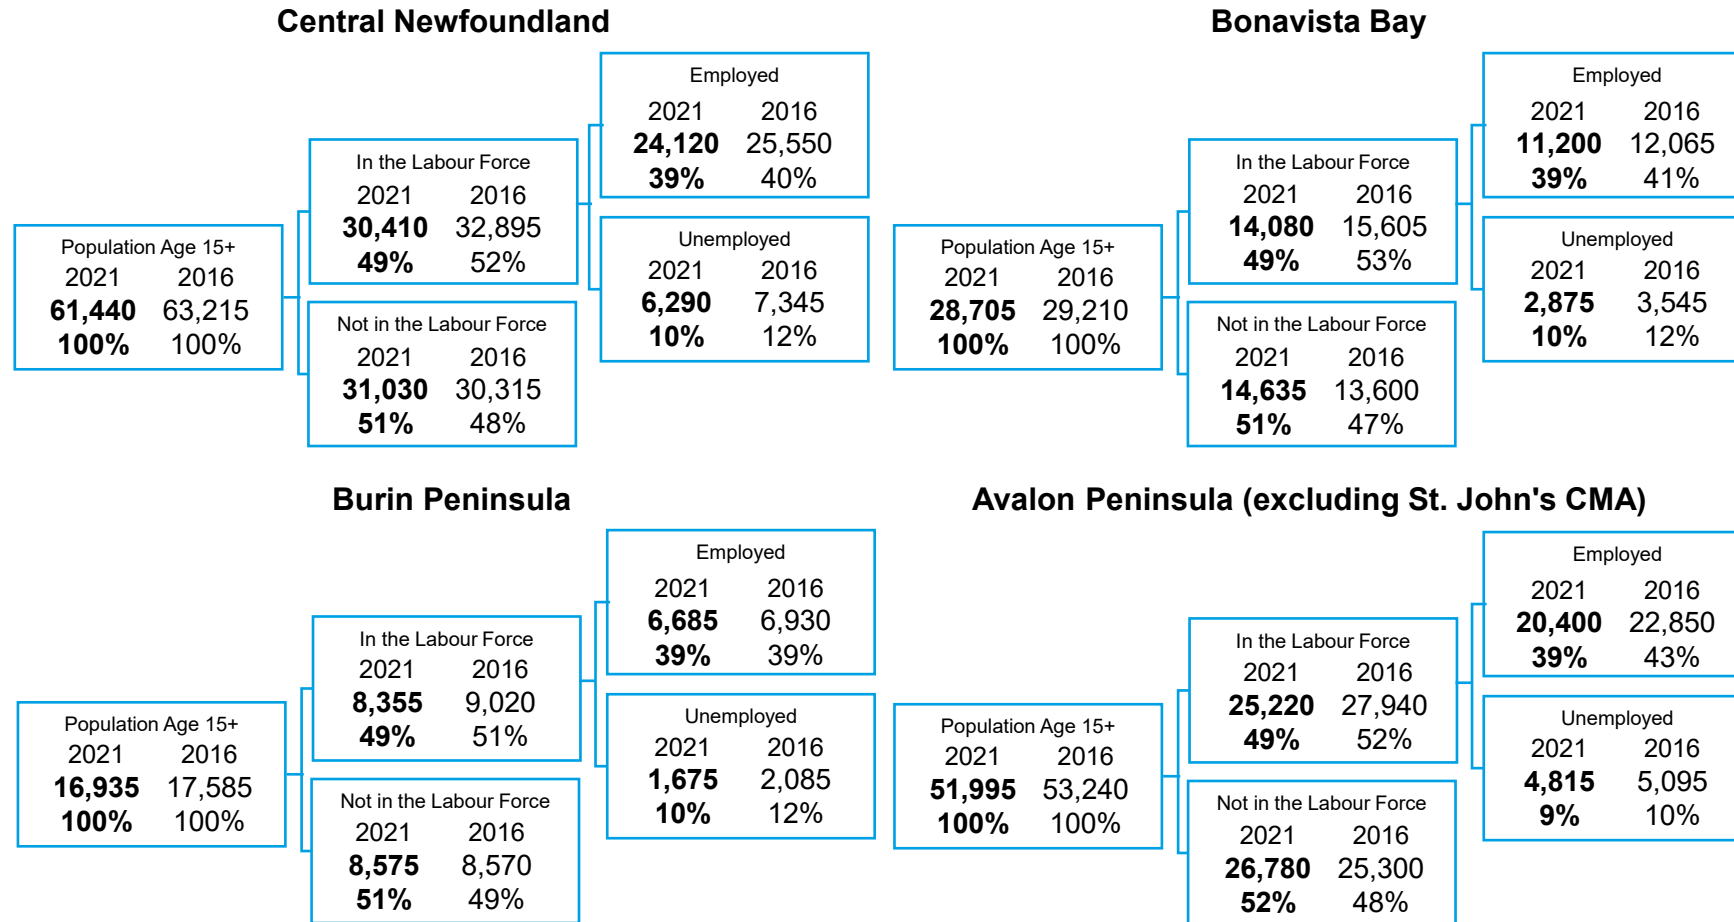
Central Newfoundland

Population Age 15+
2021 2016
**61,440** 63,215
**100%** 100%

In the Labour Force
2021 2016
**30,410** 32,895
**49%** 52%

Not in the Labour Force
2021 2016
**31,030** 30,315
**51%** 48%

Employed
2021 2016
**24,120** 25,550
**39%** 40%

Unemployed
2021 2016
**6,290** 7,345
**10%** 12%

Bonavista Bay

Population Age 15+
2021 2016
**28,705** 29,210
**100%** 100%

In the Labour Force
2021 2016
**14,080** 15,605
**49%** 53%

Not in the Labour Force
2021 2016
**14,635** 13,600
**51%** 47%

Employed
2021 2016
**11,200** 12,065
**39%** 41%

Unemployed
2021 2016
**2,875** 3,545
**10%** 12%

Burin Peninsula

Population Age 15+
2021 2016
**16,935** 17,585
**100%** 100%

In the Labour Force
2021 2016
**8,355** 9,020
**49%** 51%

Not in the Labour Force
2021 2016
**8,575** 8,570
**51%** 49%

Employed
2021 2016
**6,685** 6,930
**39%** 39%

Unemployed
2021 2016
**1,675** 2,085
**10%** 12%

Avalon Peninsula (excluding St. John's CMA)

Population Age 15+
2021 2016
**51,995** 53,240
**100%** 100%

In the Labour Force
2021 2016
**25,220** 27,940
**49%** 52%

Not in the Labour Force
2021 2016
**26,780** 25,300
**52%** 48%

Employed
2021 2016
**20,400** 22,850
**39%** 43%

Unemployed
2021 2016
**4,815** 5,095
**9%** 10%